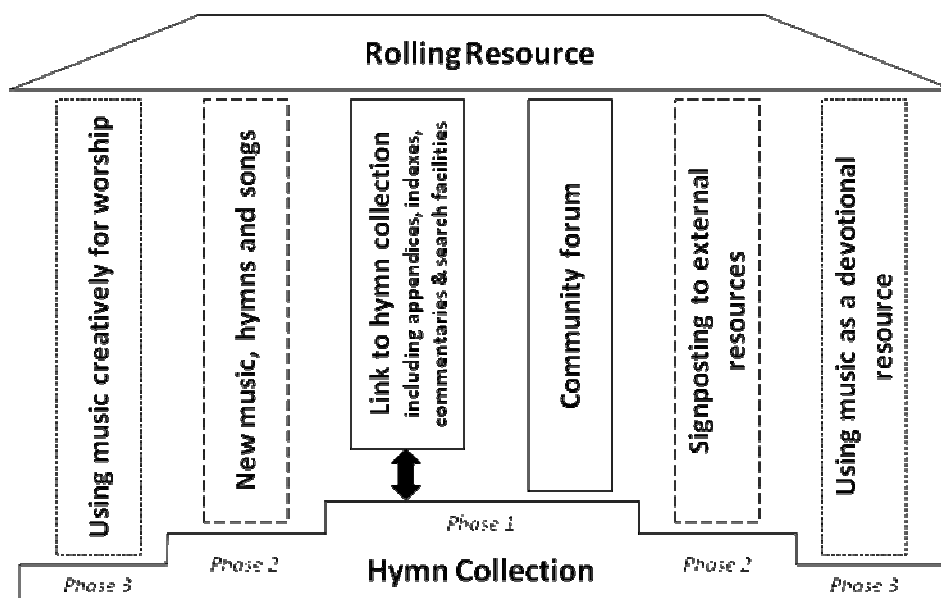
Rolling Resource

Using music creatively for worship

New music, hymns and songs

Link to hymn collection
including appendices, indexes, commentaries & search facilities

Community forum

Signposting to external resources

Using music as a devotional resource

Phase 1

Phase 3

Phase 2

Hymn Collection

Phase 2

Phase 3